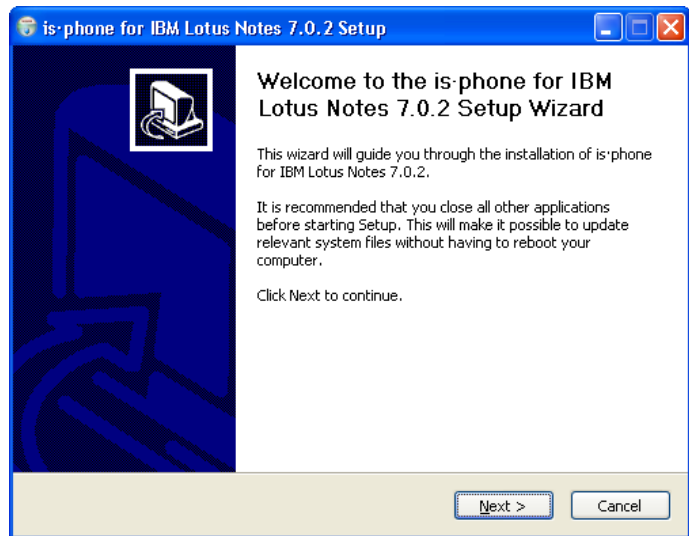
is·phone for IBM Lotus Notes 7.0.2 Setup

Welcome to the is·phone for IBM Lotus Notes 7.0.2 Setup Wizard

This wizard will guide you through the installation of is·phone for IBM Lotus Notes 7.0.2.

It is recommended that you close all other applications before starting Setup. This will make it possible to update relevant system files without having to reboot your computer.

Click Next to continue.

Next >

Cancel